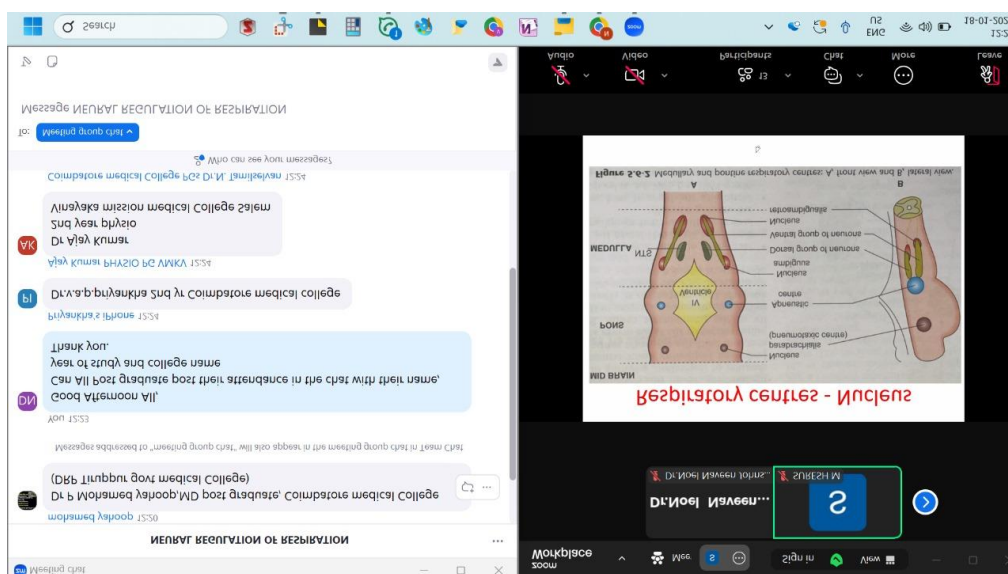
Meeting chat

NEURAL REGULATION OF RESPIRATION

mohamed yahoop 12:20
Dr P Mohamed Yahoob,MD post graduate, Coimbatore medical College (DRP Tiruppur govt medical College)

Messages addressed to "meeting group chat" will also appear in the meeting group chat in Team Chat

You 12:23
Good Afternoon All,
Can All Post graduate post their attendance in the chat with their name, year of study and college name
Thank you.

priyankha's iPhone 12:24
Dr.a.p.priyankha 2nd yr Coimbatore medical college

Ajay Kumar PHYSIO PG VMKV 12:24
Dr Ajay Kumar
2nd year physio
Vinayaka mission medical College salem

Coimbatore medical College PGs Dr.N. Tamilselvan 12:24

Who can see your messages?

To: Meeting group chat

Message NEURAL REGULATION OF RESPIRATION

Search

US ENG
18-01-202
12:2

Audio Video Participants 13 Chat More Leave

Respiratory centres - Nucleus

MID BRAIN
PONS
MEDULLA
Nucleus parabrachialis (pneumotaxic centre)
Apneustic centre
Nucleus ambiguus
Dorsal group of neurons
Ventral group of neurons
Nucleus retroambigualis
IV Ventricle
NTS
A
B
Figure 5.6.2 Medullary and pontine respiratory centres: A, front view and B, lateral view.

Dr.Noel Naveen...
Dr.Noel Naveen Johns...
SURESH M
S

zoom Workplace
Mee...
Sign in
View